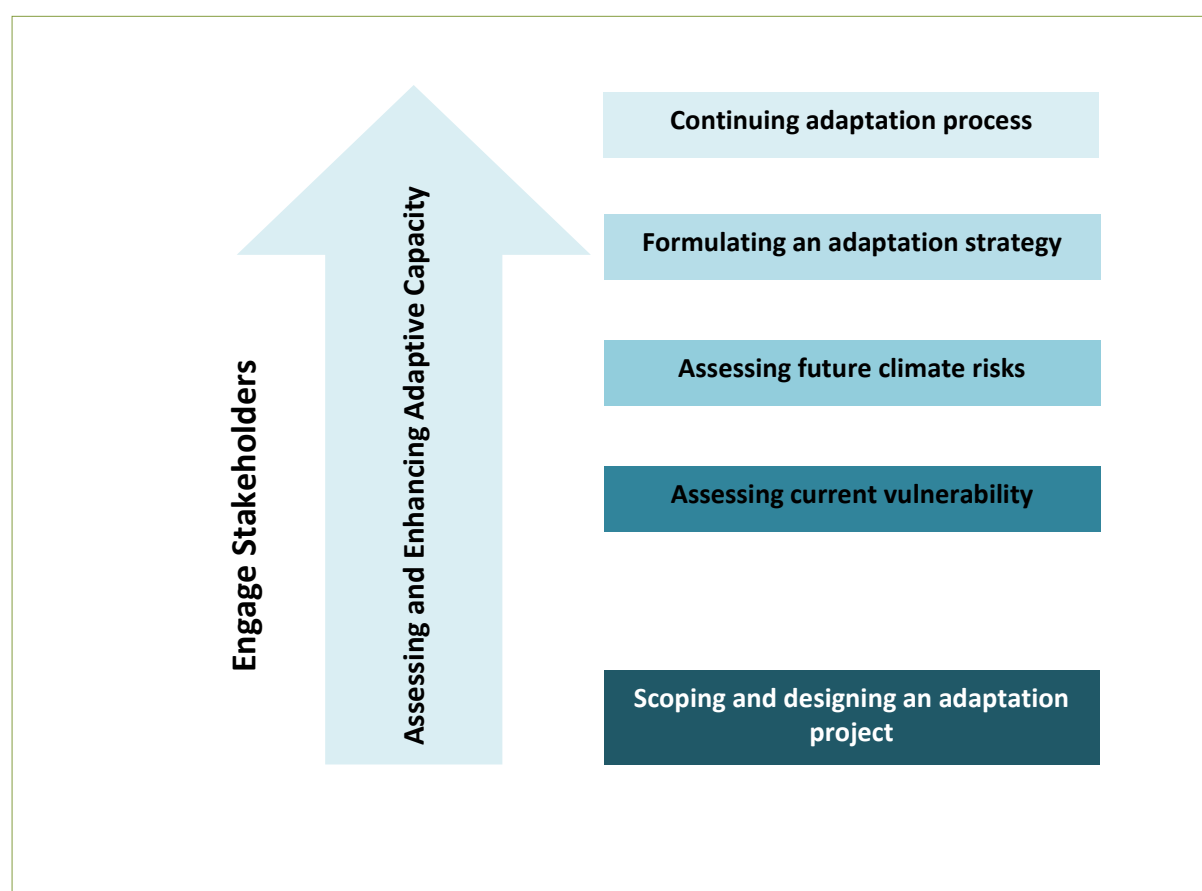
Engage Stakeholders

Assessing and Enhancing Adaptive Capacity

Continuing adaptation process

Formulating an adaptation strategy

Assessing future climate risks

Assessing current vulnerability

Scoping and designing an adaptation project